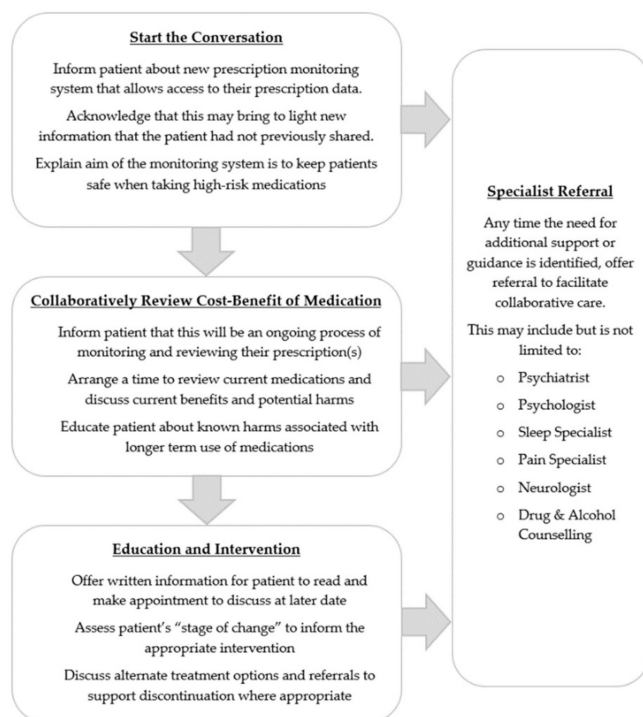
Start the Conversation

Inform patient about new prescription monitoring system that allows access to their prescription data.

Acknowledge that this may bring to light new information that the patient had not previously shared.

Explain aim of the monitoring system is to keep patients safe when taking high-risk medications

Collaboratively Review Cost-Benefit of Medication

Inform patient that this will be an ongoing process of monitoring and reviewing their prescription(s)

Arrange a time to review current medications and discuss current benefits and potential harms

Educate patient about known harms associated with longer term use of medications

Education and Intervention

Offer written information for patient to read and make appointment to discuss at later date

Assess patient's "stage of change" to inform the appropriate intervention

Discuss alternate treatment options and referrals to support discontinuation where appropriate

Specialist Referral

Any time the need for additional support or guidance is identified, offer referral to facilitate collaborative care.

This may include but is not limited to:

- Psychiatrist
- Psychologist
- Sleep Specialist
- Pain Specialist
- Neurologist
- Drug & Alcohol Counselling